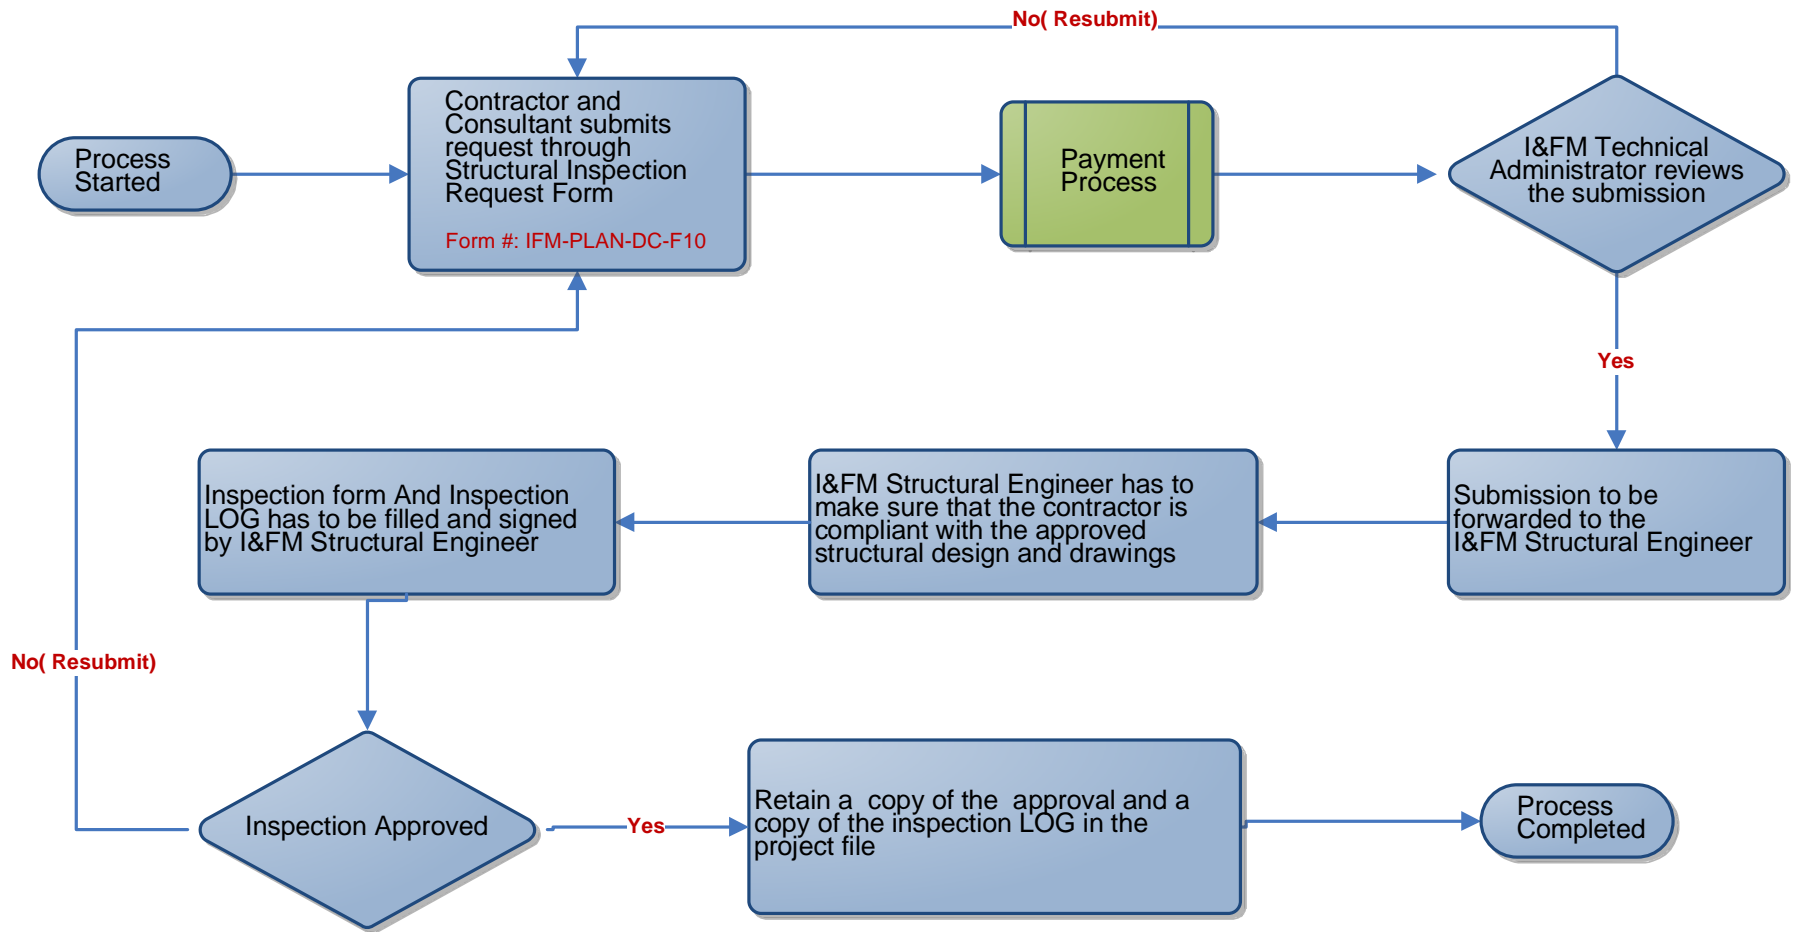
No( Resubmit)

Process Started

Contractor and Consultant submits request through Structural Inspection Request Form

Form #: IFM-PLAN-DC-F10

Payment Process

I&FM Technical Administrator reviews the submission

Yes

Submission to be forwarded to the I&FM Structural Engineer

I&FM Structural Engineer has to make sure that the contractor is compliant with the approved structural design and drawings

Inspection form And Inspection LOG has to be filled and signed by I&FM Structural Engineer

No( Resubmit)

Inspection Approved

Yes

Retain a copy of the approval and a copy of the inspection LOG in the project file

Process Completed